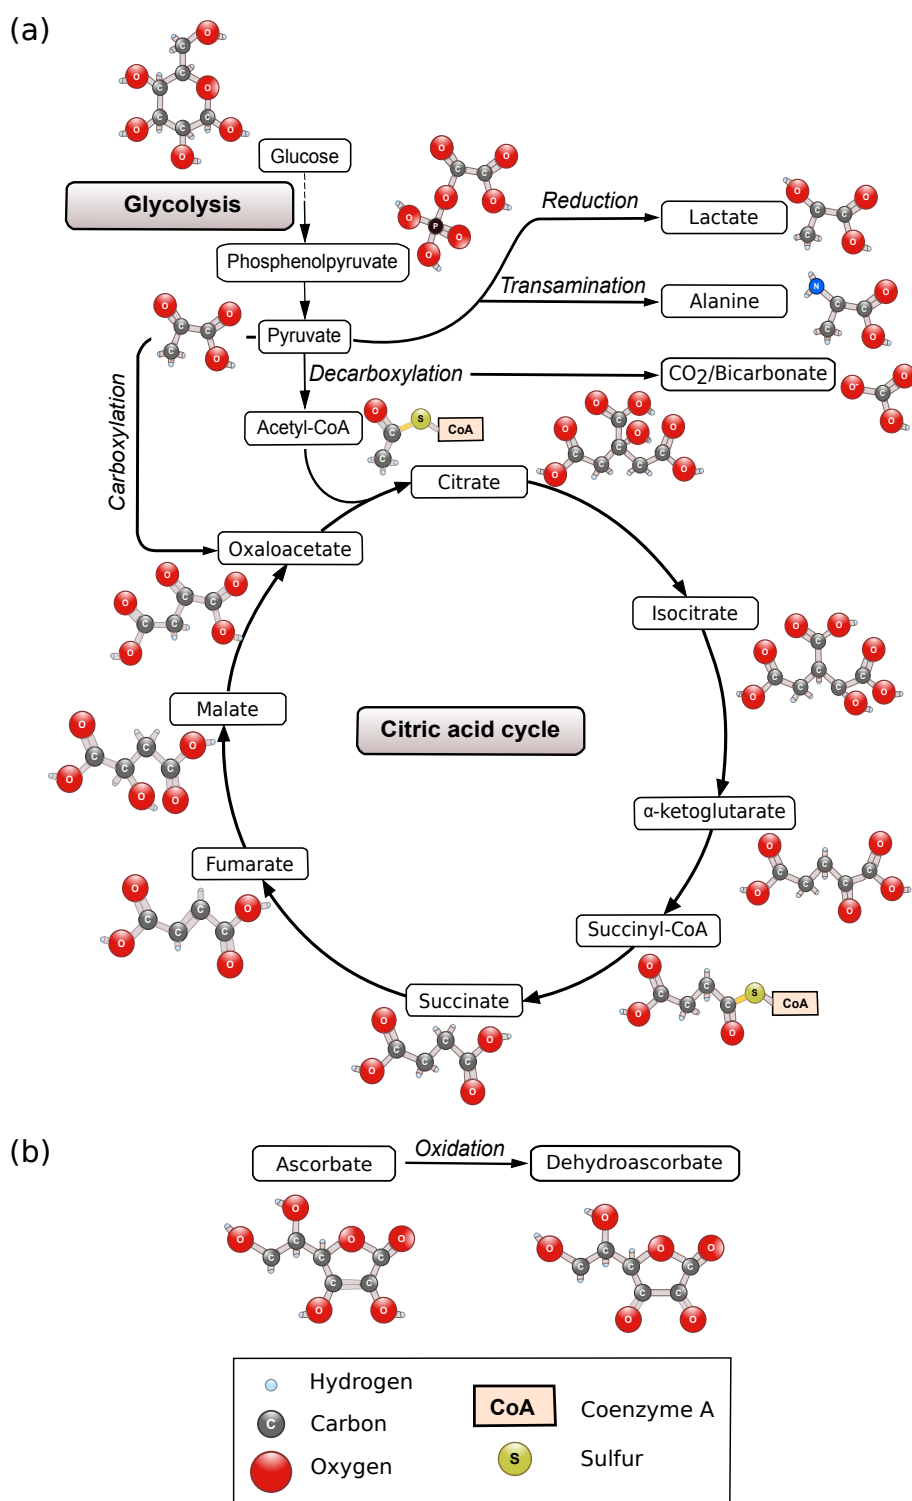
(a)

Glucose

Glycolysis

Phosphenolpyruvate

Reduction

Lactate

Transamination

Alanine

Pyruvate

Decarboxylation

$CO_2$/Bicarbonate

Carboxylation

Acetyl-CoA

CoA

Citrate

Oxaloacetate

Isocitrate

Malate

Citric acid cycle

α-ketoglutarate

Fumarate

Succinyl-CoA

CoA

Succinate

(b)

Ascorbate

Oxidation

Dehydroascorbate

Hydrogen

Carbon

Oxygen

CoA

Coenzyme A

Sulfur